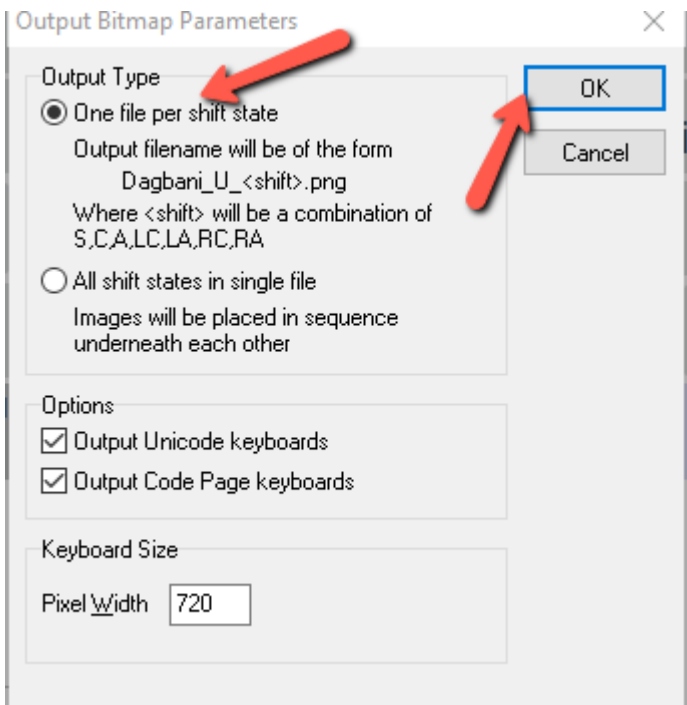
Output Bitmap Parameters

Output Type

One file per shift state

Output filename will be of the form

Dagbani_U_<shift>.png

Where <shift> will be a combination of S,C,A,LC,LA,RC,RA

All shift states in single file

Images will be placed in sequence underneath each other

OK

Cancel

Options

Output Unicode keyboards

Output Code Page keyboards

Keyboard Size

Pixel Width 720